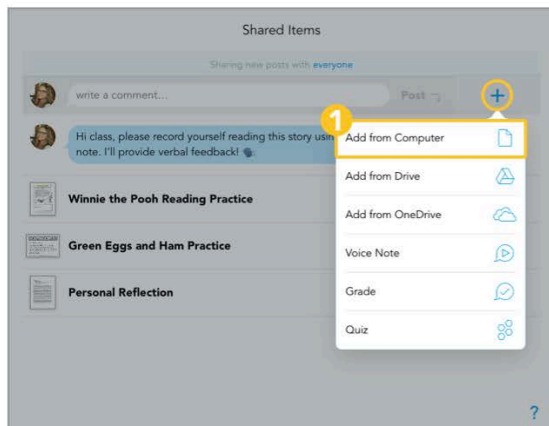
Shared Items

Sharing new posts with everyone

write a comment...

Post

+

Hi class, please record yourself reading this story usi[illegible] note. I'll provide verbal feedback!

Winnie the Pooh Reading Practice

Green Eggs and Ham Practice

Personal Reflection

1

Add from Computer

Add from Drive

Add from OneDrive

Voice Note

Grade

Quiz

?